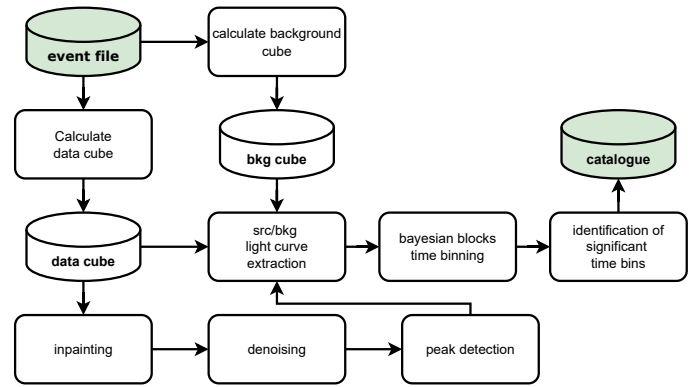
event file

calculate background cube

Calculate data cube

bkg cube

catalogue

data cube

src/bkg light curve extraction

bayesian blocks time binning

identification of significant time bins

inpainting

denoising

peak detection